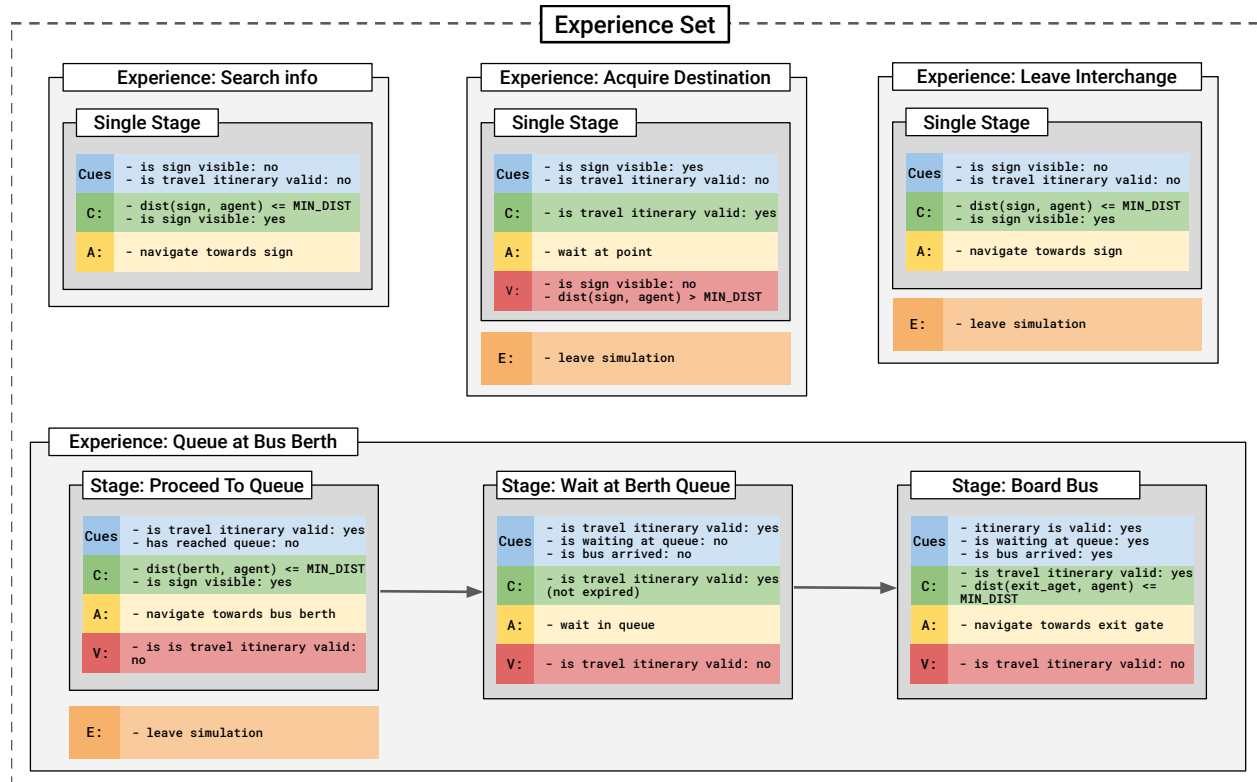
Experience Set

Experience: Search info

Single Stage

| Cues | - is sign visible: no<br>- is travel itinerary valid: no |
|---|---|
| C: | - dist(sign, agent) <= MIN_DIST<br>- is sign visible: yes |
| A: | - navigate towards sign |

Experience: Acquire Destination

Single Stage

| Cues | - is sign visible: yes<br>- is travel itinerary valid: no |
|---|---|
| C: | - is travel itinerary valid: yes |
| A: | - wait at point |
| V: | - is sign visible: no<br>- dist(sign, agent) > MIN_DIST |

| E: | - leave simulation |
|---|---|

Experience: Leave Interchange

Single Stage

| Cues | - is sign visible: no<br>- is travel itinerary valid: no |
|---|---|
| C: | - dist(sign, agent) <= MIN_DIST<br>- is sign visible: yes |
| A: | - navigate towards sign |

| E: | - leave simulation |
|---|---|

Experience: Queue at Bus Berth

Stage: Proceed To Queue

| Cues | - is travel itinerary valid: yes<br>- has reached queue: no |
|---|---|
| C: | - dist(berth, agent) <= MIN_DIST<br>- is sign visible: yes |
| A: | - navigate towards bus berth |
| V: | - is is travel itinerary valid: no |

Stage: Wait at Berth Queue

| Cues | - is travel itinerary valid: yes<br>- is waiting at queue: no<br>- is bus arrived: no |
|---|---|
| C: | - is travel itinerary valid: yes (not expired) |
| A: | - wait in queue |
| V: | - is travel itinerary valid: no |

Stage: Board Bus

| Cues | - itinerary is valid: yes<br>- is waiting at queue: yes<br>- is bus arrived: yes |
|---|---|
| C: | - is travel itinerary valid: yes<br>- dist(exit_aget, agent) <= MIN_DIST |
| A: | - navigate towards exit gate |
| V: | - is travel itinerary valid: no |

| E: | - leave simulation |
|---|---|